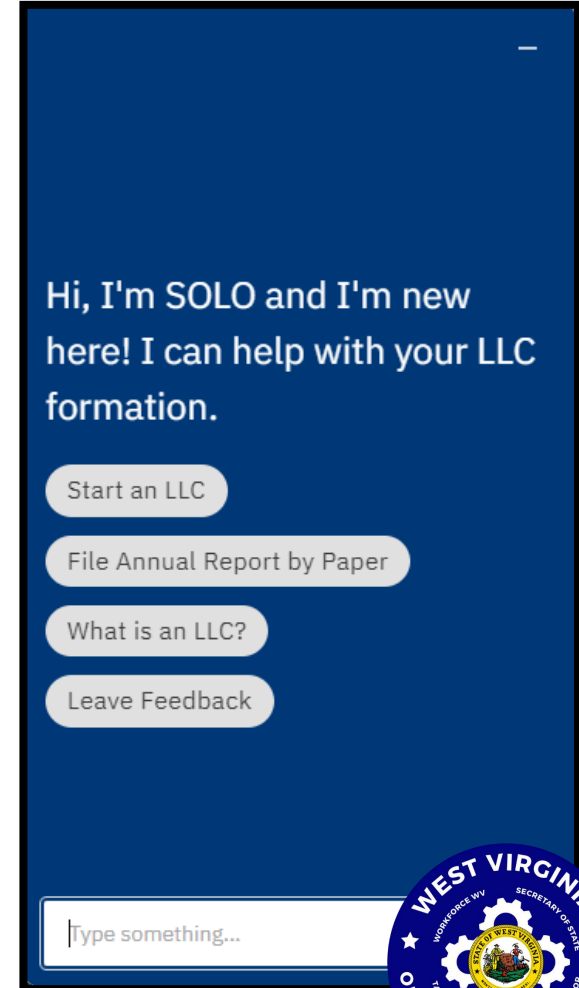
Hi, I'm SOLO and I'm new here! I can help with your LLC formation.

Start an LLC

File Annual Report by Paper

What is an LLC?

Leave Feedback

Type something...

WEST VIRGINI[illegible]

WORKFORCE WV

SECRETARY OF STATE

STATE OF WEST VIRGINIA